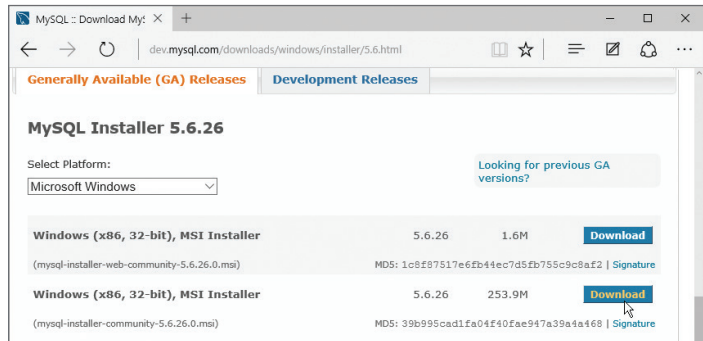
MySQL :: Download MyS ×

dev.mysql.com/downloads/windows/installer/5.6.html

Generally Available (GA) Releases

Development Releases

MySQL Installer 5.6.26

Select Platform:

Microsoft Windows

Looking for previous GA versions?

Windows (x86, 32-bit), MSI Installer

5.6.26

1.6M

Download

(mysql-installer-web-community-5.6.26.0.msi)

MD5: 1c8f87517e6fb44ec7d5fb755c9c8af2 | Signature

Windows (x86, 32-bit), MSI Installer

5.6.26

253.9M

Download

(mysql-installer-community-5.6.26.0.msi)

MD5: 39b995cad1fa04f40fae947a39a4a468 | Signature